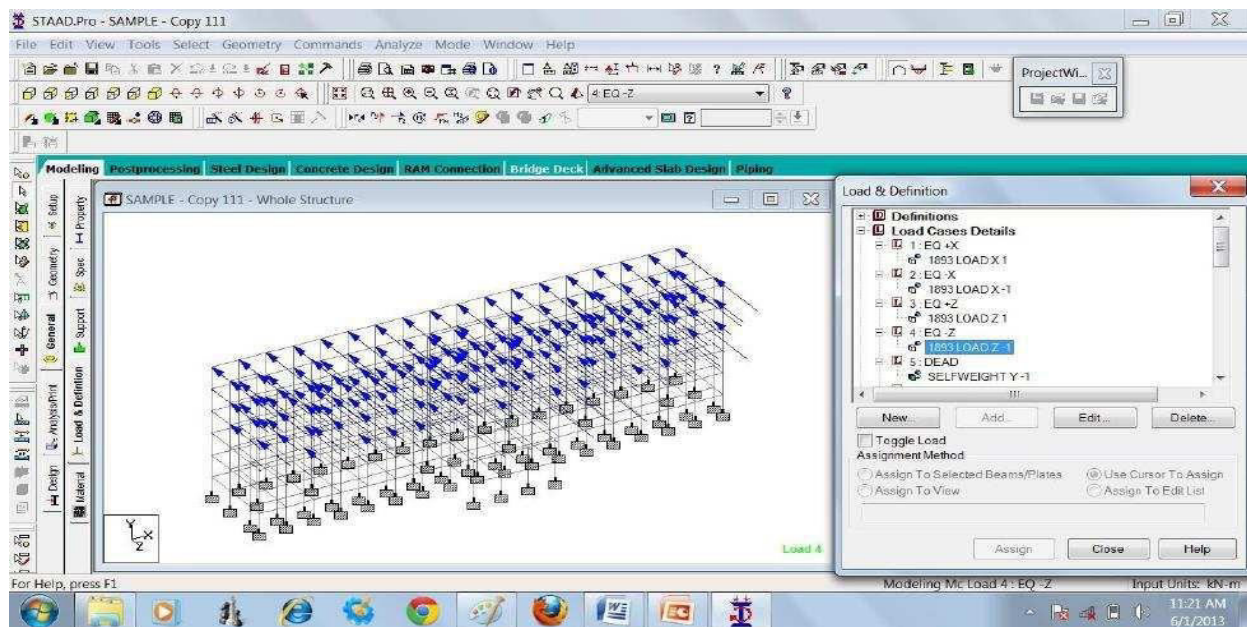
STAAD.Pro - SAMPLE - Copy 111

File Edit View Tools Select Geometry Commands Analyze Mode Window Help

4 EQ -Z

ProjectWi...

Modeling Postprocessing Steel Design Concrete Design RAM Connection Bridge Deck Advanced Slab Design Piping

Setup General Analysis/Print Design Geometry Property Spec Support Load & Definition Material

SAMPLE - Copy 111 - Whole Structure

Load 4

Load & Definition

Definitions
Load Cases Details
1 : EQ +X
1893 LOAD X 1
2 : EQ -X
1893 LOAD X -1
3 : EQ +Z
1893 LOAD Z 1
4 : EQ -Z
1893 LOAD Z -1
5 : DEAD
SELFWEIGHT Y -1

New... Add... Edit... Delete...

Toggle Load
Assignment Method
Assign To Selected Beams/Plates
Use Cursor To Assign
Assign To View
Assign To Edit List

Assign Close Help

For Help, press F1

Modeling Mc Load 4 : EQ -Z

Input Units: kN-m

11:21 AM
6/1/2013